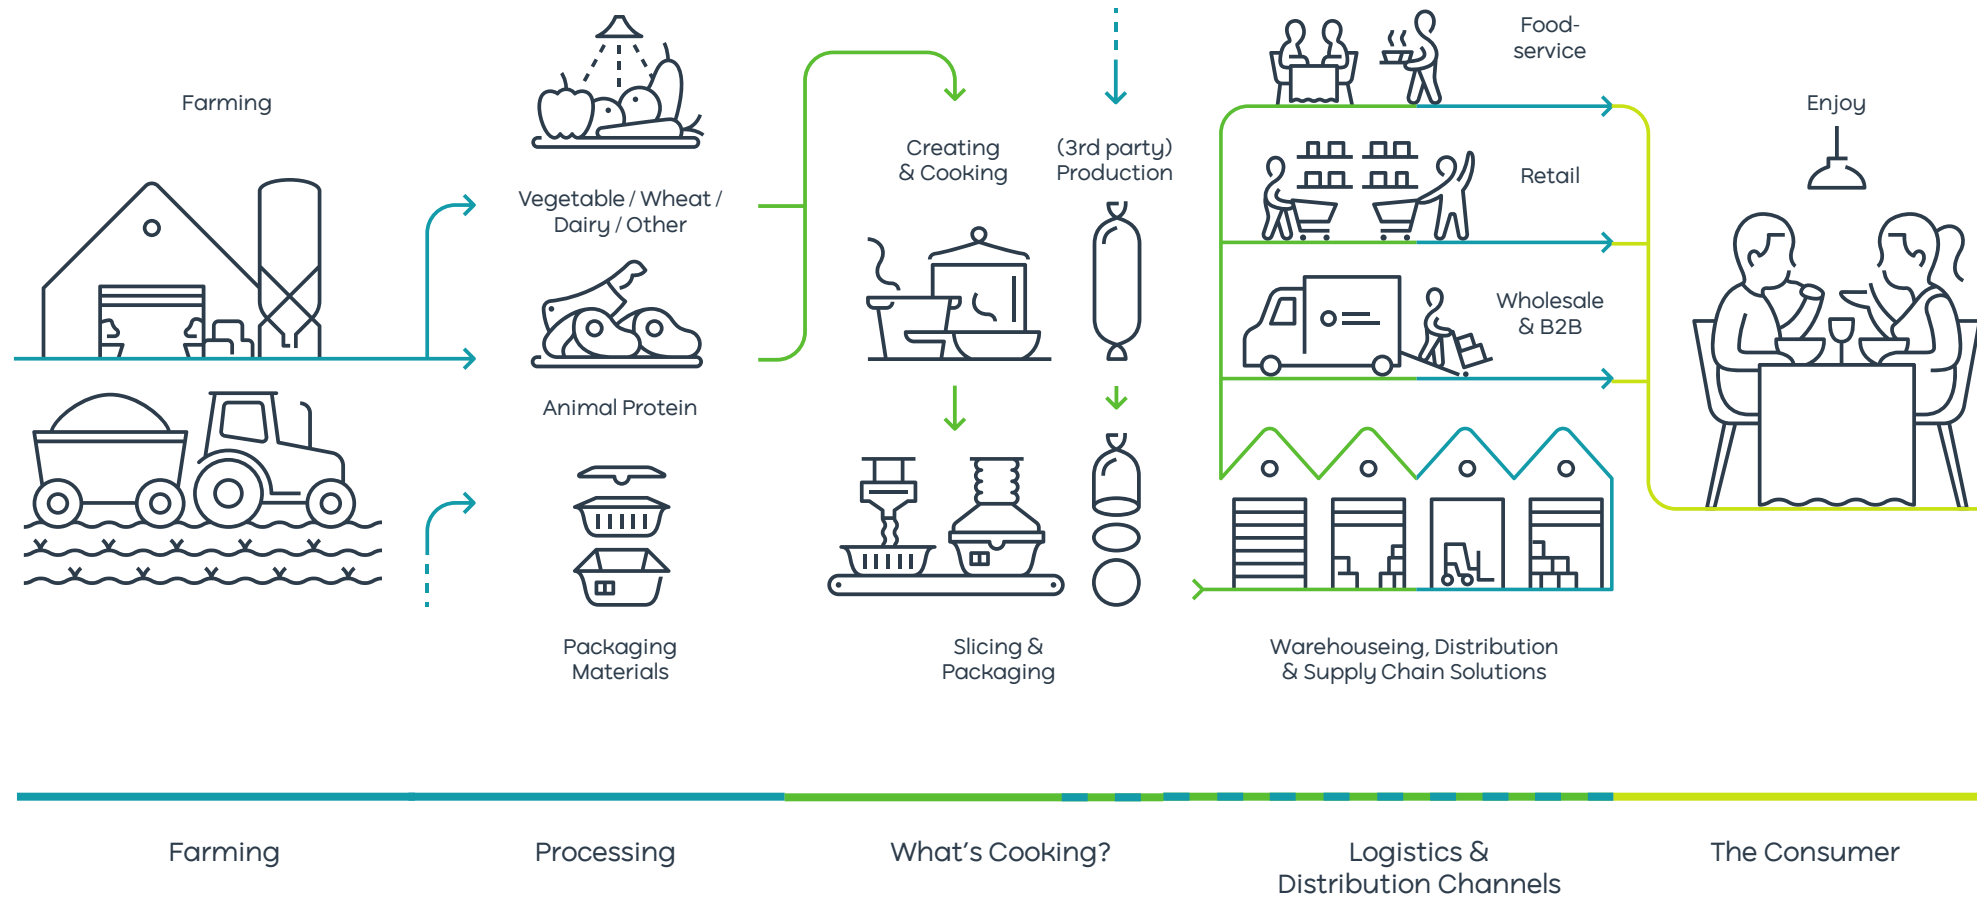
Farming

Vegetable / Wheat / Dairy / Other

Animal Protein

Packaging Materials

Creating & Cooking

(3rd party) Production

Slicing & Packaging

Food-service

Retail

Wholesale & B2B

Warehouseing, Distribution & Supply Chain Solutions

Enjoy

Farming

Processing

What's Cooking?

Logistics & Distribution Channels

The Consumer